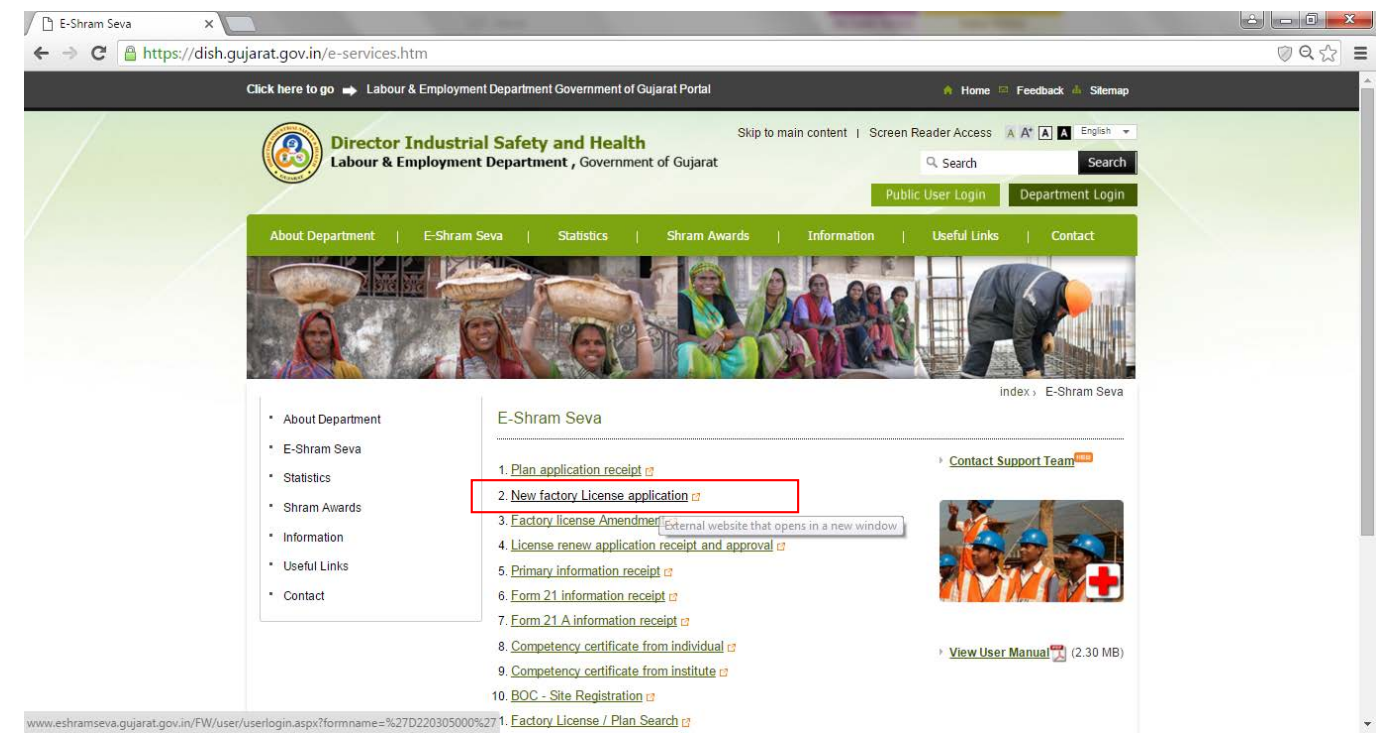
E-Shram Seva ×

https://dish.gujarat.gov.in/e-services.htm

Click here to go Labour & Employment Department Government of Gujarat Portal

Home Feedback Sitemap

Director Industrial Safety and Health
Labour & Employment Department , Government of Gujarat

Skip to main content | Screen Reader Access A A⁺ A A English

Search Search

Public User Login Department Login

About Department | E-Shram Seva | Statistics | Shram Awards | Information | Useful Links | Contact

index › E-Shram Seva

• About Department
• E-Shram Seva
• Statistics
• Shram Awards
• Information
• Useful Links
• Contact

E-Shram Seva

1. Plan application receipt
2. New factory License application
3. Factory license Amendmen External website that opens in a new window
4. License renew application receipt and approval
5. Primary information receipt
6. Form 21 information receipt
7. Form 21 A information receipt
8. Competency certificate from individual
9. Competency certificate from institute
10. BOC - Site Registration
1. Factory License / Plan Search

Contact Support Team NEW

View User Manual (2.30 MB)

www.eshramseva.gujarat.gov.in/FW/user/userlogin.aspx?formname=%27D220305000%27